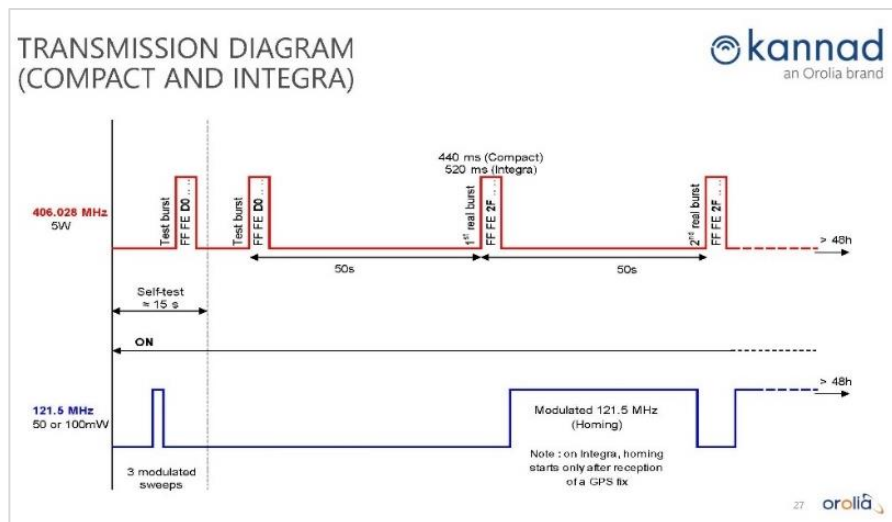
TRANSMISSION DIAGRAM
(COMPACT AND INTEGRA)

kannad
an Orolia brand

440 ms (Compact)
520 ms (Integra)

406.028 MHz
5W

Test burst FF FE D0 ...

Test burst FF FE D0 ...

$1^{st}$ real burst FF FE 2F ...

$2^{nd}$ real burst FF FE 2F ...

> 48h

50s

50s

Self-test
≈ 15 s

ON

121.5 MHz
50 or 100mW

> 48h

Modulated 121.5 MHz
(Homing)

Note : on Integra, homing starts only after reception of a GPS fix

3 modulated sweeps

27

orolia